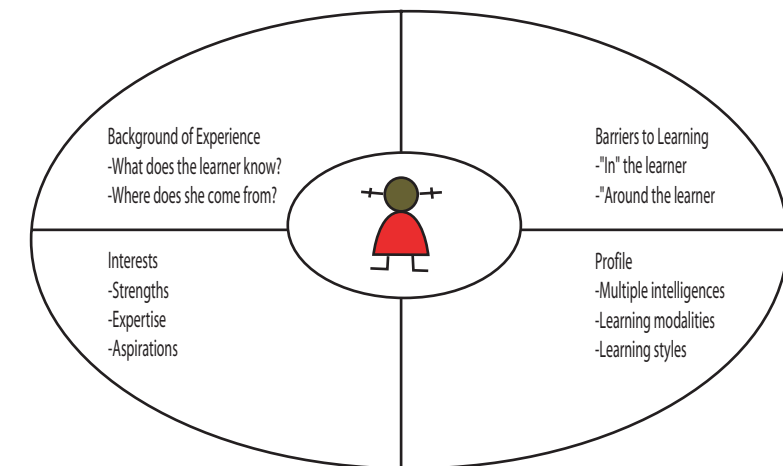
Background of Experience
-What does the learner know?
-Where does she come from?

Barriers to Learning
-"In" the learner
-"Around the learner

Interests
-Strengths
-Expertise
-Aspirations

Profile
-Multiple intelligences
-Learning modalities
-Learning styles